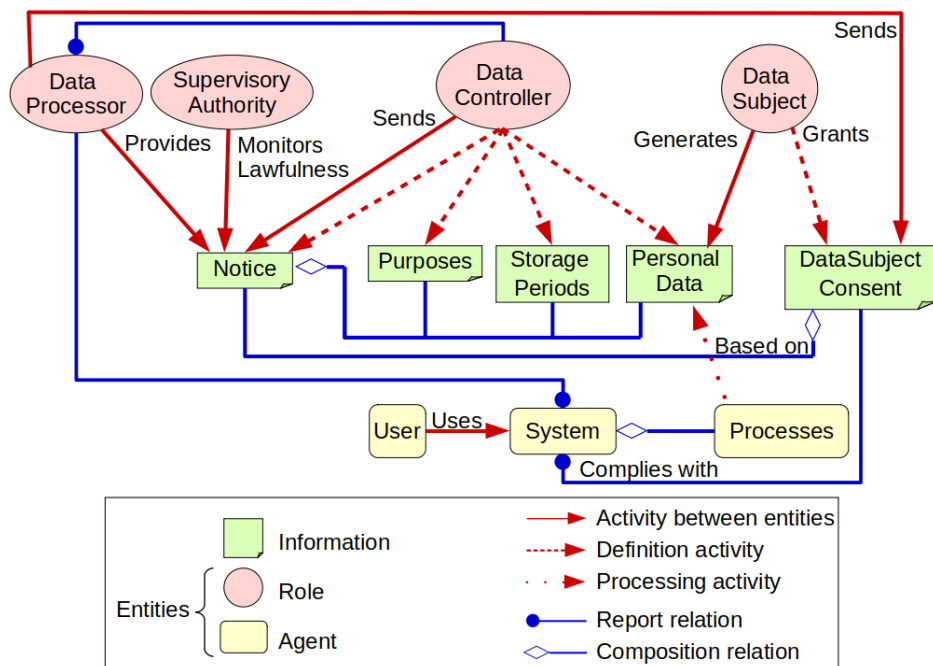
Sends

Data Processor

Supervisory Authority

Data Controller

Data Subject

Provides

Monitors Lawfulness

Sends

Generates

Grants

Notice

Purposes

Storage Periods

Personal Data

DataSubject Consent

Based on

User

Uses

System

Processes

Complies with

Information

Entities

Role

Agent

Activity between entities

Definition activity

Processing activity

Report relation

Composition relation